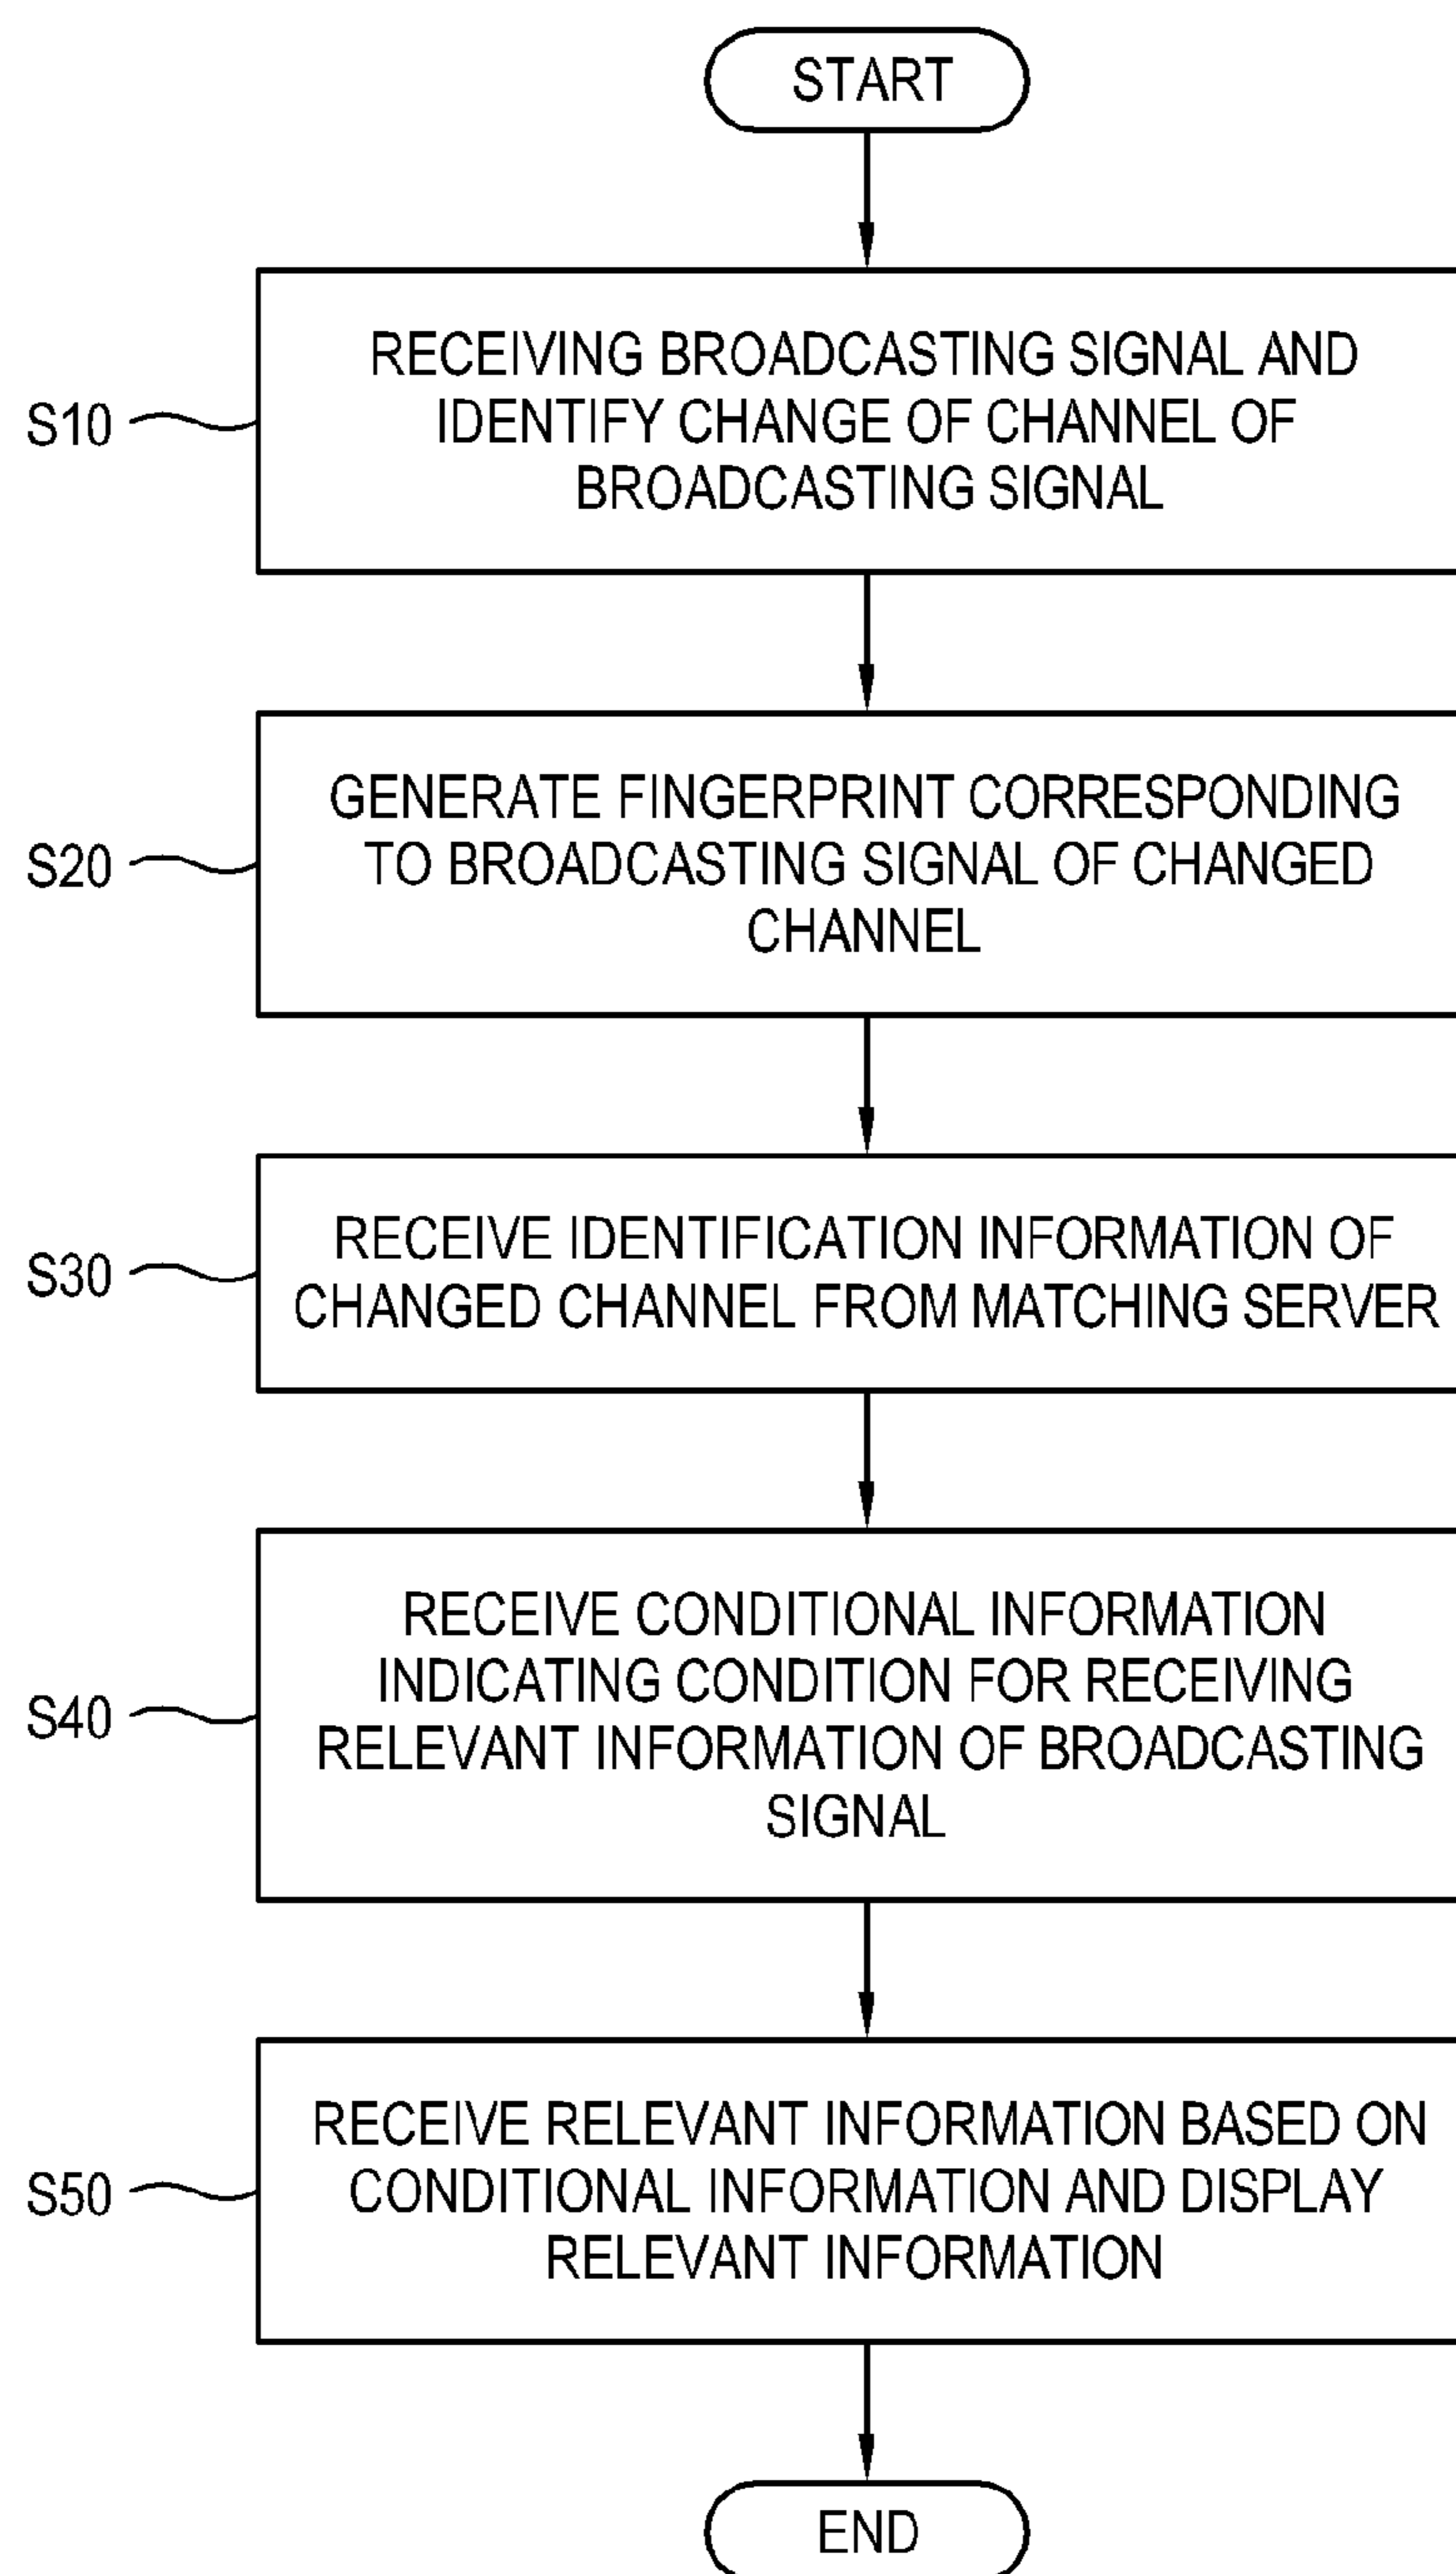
START

S10

RECEIVING BROADCASTING SIGNAL AND IDENTIFY CHANGE OF CHANNEL OF BROADCASTING SIGNAL

S20

GENERATE FINGERPRINT CORRESPONDING TO BROADCASTING SIGNAL OF CHANGED CHANNEL

S30

RECEIVE IDENTIFICATION INFORMATION OF CHANGED CHANNEL FROM MATCHING SERVER

S40

RECEIVE CONDITIONAL INFORMATION INDICATING CONDITION FOR RECEIVING RELEVANT INFORMATION OF BROADCASTING SIGNAL

S50

RECEIVE RELEVANT INFORMATION BASED ON CONDITIONAL INFORMATION AND DISPLAY RELEVANT INFORMATION

END